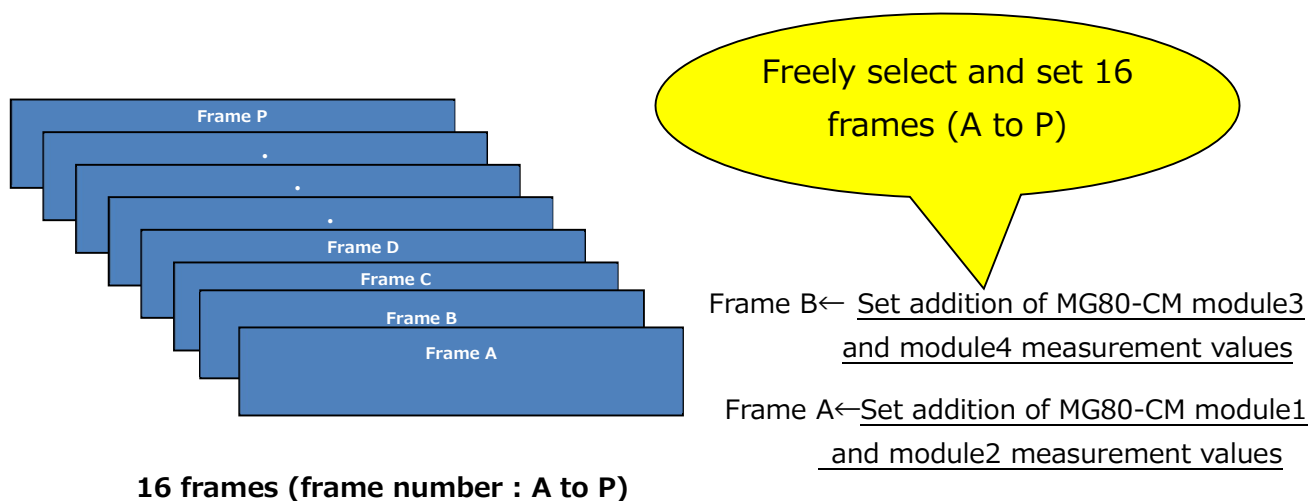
Frame P

•

•

•

Frame D

Frame C

Frame B

Frame A

16 frames (frame number : A to P)

Freely select and set 16 frames (A to P)

Frame B← Set addition of MG80-CM module3 and module4 measurement values

Frame A←Set addition of MG80-CM module1 and module2 measurement values